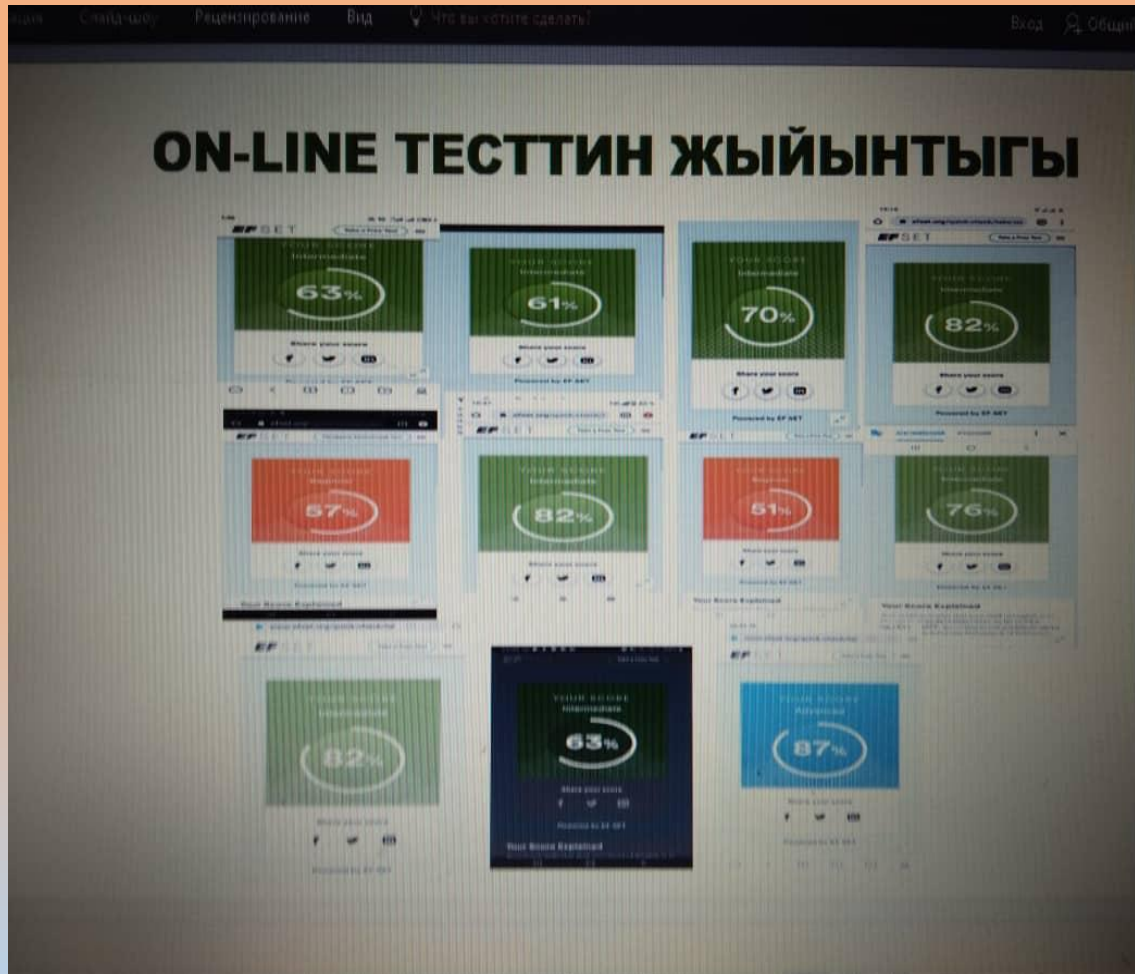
ация Слайд-шоу Рецензирование Вид Что вы хотите сделать? Вход Общий

ON-LINE ТЕСТТИН ЖЫЙЫНТЫГЫ

EF SET
YOUR SCORE
Intermediate
63%
Share your score
Powered by EF SET

YOUR SCORE
Intermediate
61%
Share your score
Powered by EF SET

YOUR SCORE
Intermediate
70%
Share your score
Powered by EF SET

EF SET
YOUR SCORE
Intermediate
82%
Share your score
Powered by EF SET

YOUR SCORE
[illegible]
57%
Share your score
Powered by EF SET
Your Score Explained

EF SET
YOUR SCORE
Intermediate
82%
Share your score

EF SET
YOUR SCORE
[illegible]
51%
Share your score
Powered by EF SET
Your Score Explained

YOUR SCORE
Intermediate
76%
Share your score
Powered by EF SET
Your Score Explained

EF SET
YOUR SCORE
Intermediate
82%
Share your score
Powered by EF SET

EF SET
YOUR SCORE
Intermediate
63%
Share your score
Powered by EF SET
Your Score Explained

EF SET
YOUR SCORE
Advanced
87%
Share your score
Powered by EF SET